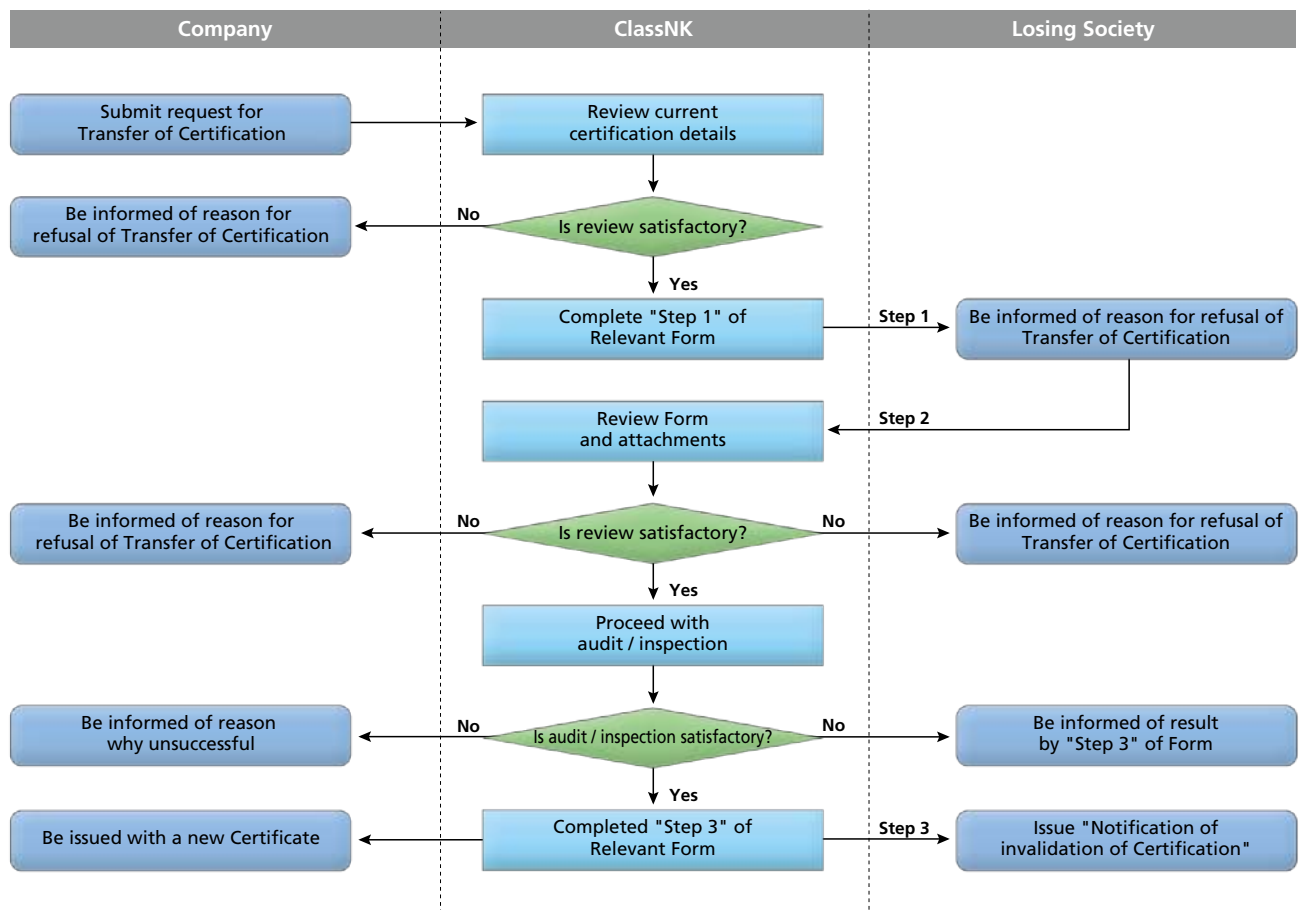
Company

ClassNK

Losing Society

Submit request for Transfer of Certification

Review current certification details

No

Be informed of reason for refusal of Transfer of Certification

Is review satisfactory?

Yes

Complete "Step 1" of Relevant Form

Step 1

Be informed of reason for refusal of Transfer of Certification

Review Form and attachments

Step 2

Be informed of reason for refusal of Transfer of Certification

No

Is review satisfactory?

No

Be informed of reason for refusal of Transfer of Certification

Yes

Proceed with audit / inspection

Be informed of reason why unsuccessful

No

Is audit / inspection satisfactory?

No

Be informed of result by "Step 3" of Form

Yes

Be issued with a new Certificate

Completed "Step 3" of Relevant Form

Step 3

Issue "Notification of invalidation of Certification"